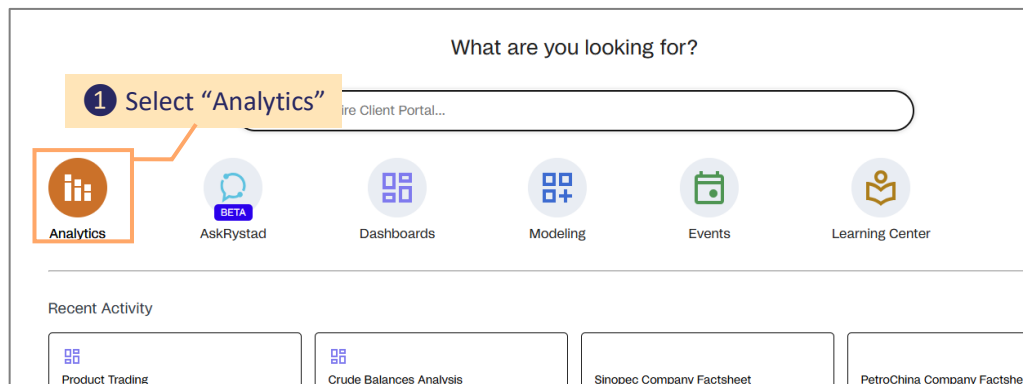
What are you looking for?

1 Select “Analytics”

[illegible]ire Client Portal...

Analytics

BETA
AskRystad

Dashboards

Modeling

Events

Learning Center

Recent Activity

Product Trading

Crude Balances Analysis

Sinopec Company Factsheet

PetroChina Company Factshe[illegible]